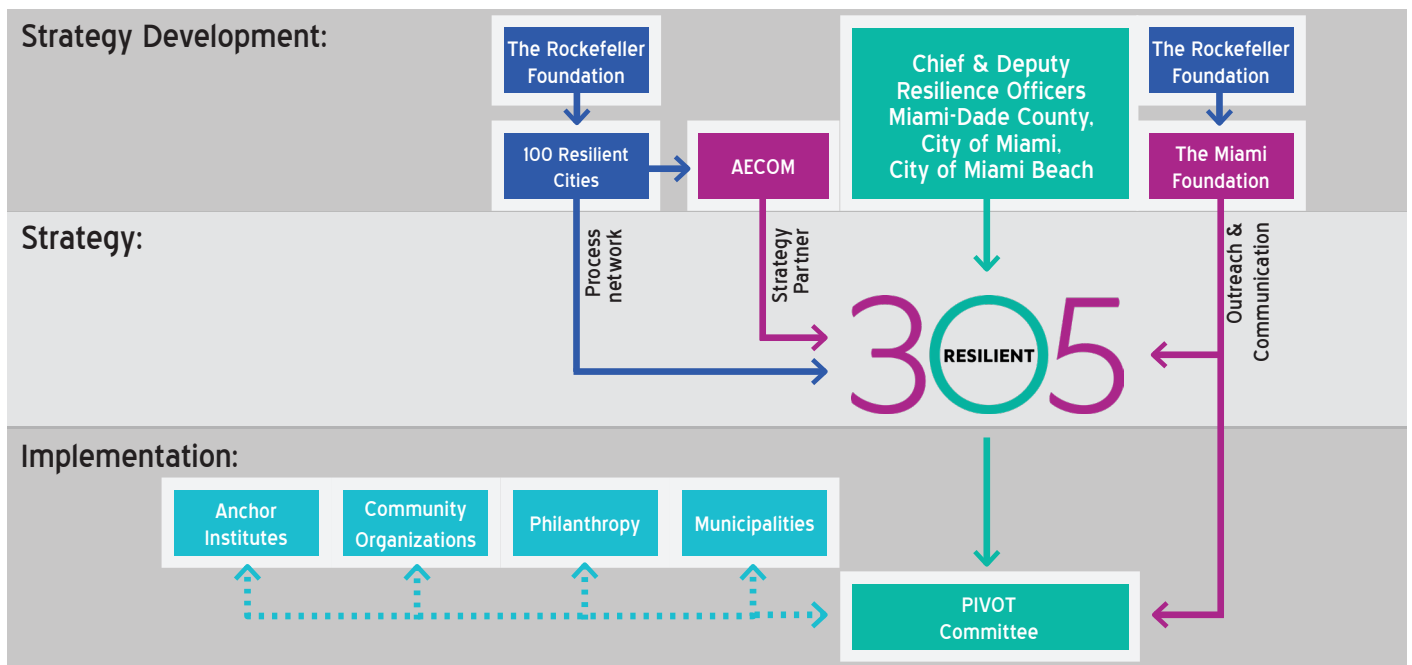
Strategy Development:

The Rockefeller Foundation

100 Resilient Cities

AECOM

Chief & Deputy Resilience Officers Miami-Dade County, City of Miami, City of Miami Beach

The Rockefeller Foundation

The Miami Foundation

Strategy:

Process network

Strategy Partner

Outreach & Communication

3 RESILIENT 5

Implementation:

Anchor Institutes

Community Organizations

Philanthropy

Municipalities

PIVOT Committee